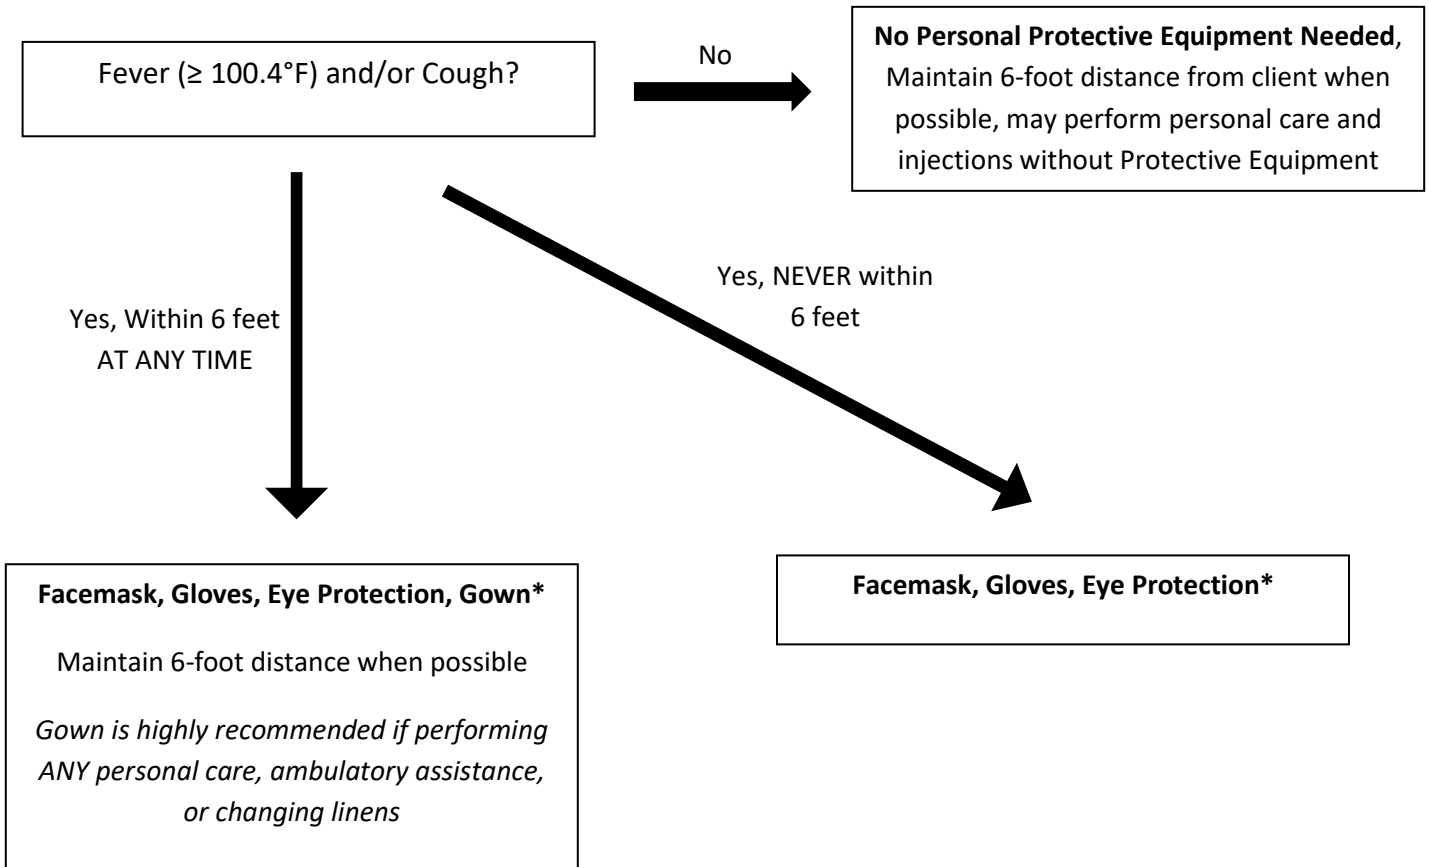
Fever (≥ 100.4°F) and/or Cough?

No

**No Personal Protective Equipment Needed**, Maintain 6-foot distance from client when possible, may perform personal care and injections without Protective Equipment

Yes, Within 6 feet AT ANY TIME

Yes, NEVER within 6 feet

**Facemask, Gloves, Eye Protection, Gown***

Maintain 6-foot distance when possible

*Gown is highly recommended if performing ANY personal care, ambulatory assistance, or changing linens*

**Facemask, Gloves, Eye Protection***